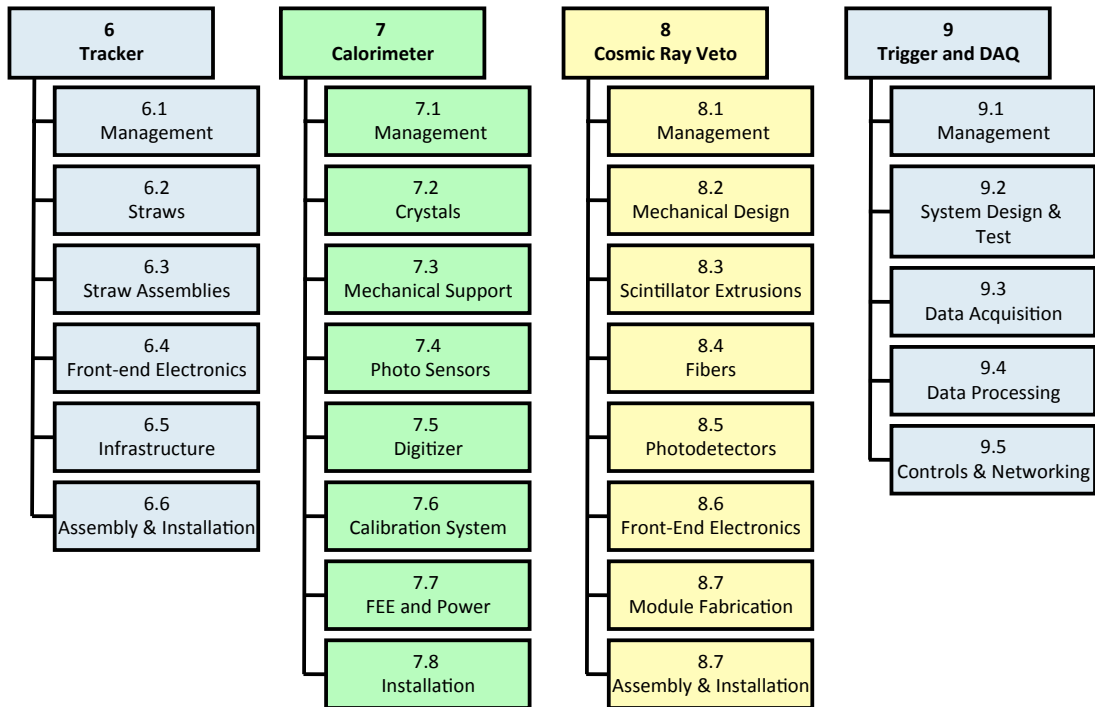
6
Tracker

6.1
Management

6.2
Straws

6.3
Straw Assemblies

6.4
Front-end Electronics

6.5
Infrastructure

6.6
Assembly & Installation

7
Calorimeter

7.1
Management

7.2
Crystals

7.3
Mechanical Support

7.4
Photo Sensors

7.5
Digitizer

7.6
Calibration System

7.7
FEE and Power

7.8
Installation

8
Cosmic Ray Veto

8.1
Management

8.2
Mechanical Design

8.3
Scintillator Extrusions

8.4
Fibers

8.5
Photodetectors

8.6
Front-End Electronics

8.7
Module Fabrication

8.7
Assembly & Installation

9
Trigger and DAQ

9.1
Management

9.2
System Design & Test

9.3
Data Acquisition

9.4
Data Processing

9.5
Controls & Networking